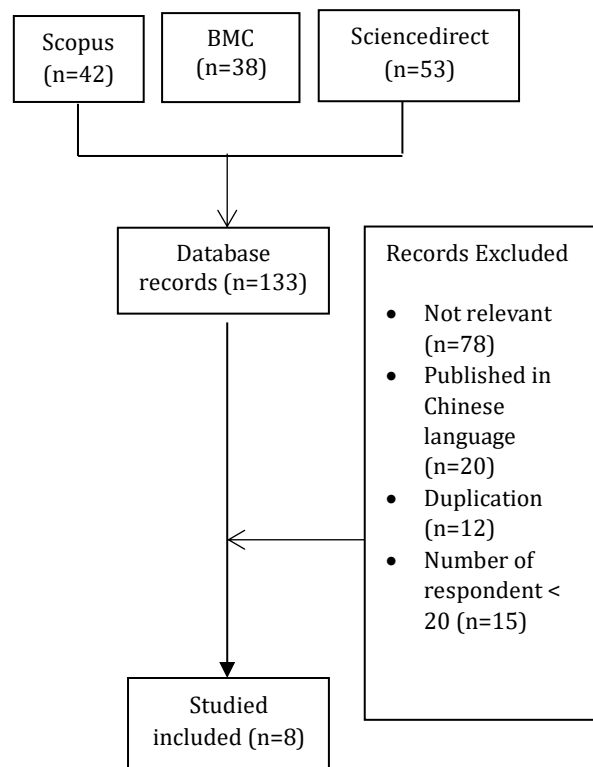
Scopus (n=42)

BMC (n=38)

Sciencedirect (n=53)

Database records (n=133)

Records Excluded

- Not relevant (n=78)
- Published in Chinese language (n=20)
- Duplication (n=12)
- Number of respondent < 20 (n=15)

Studied included (n=8)